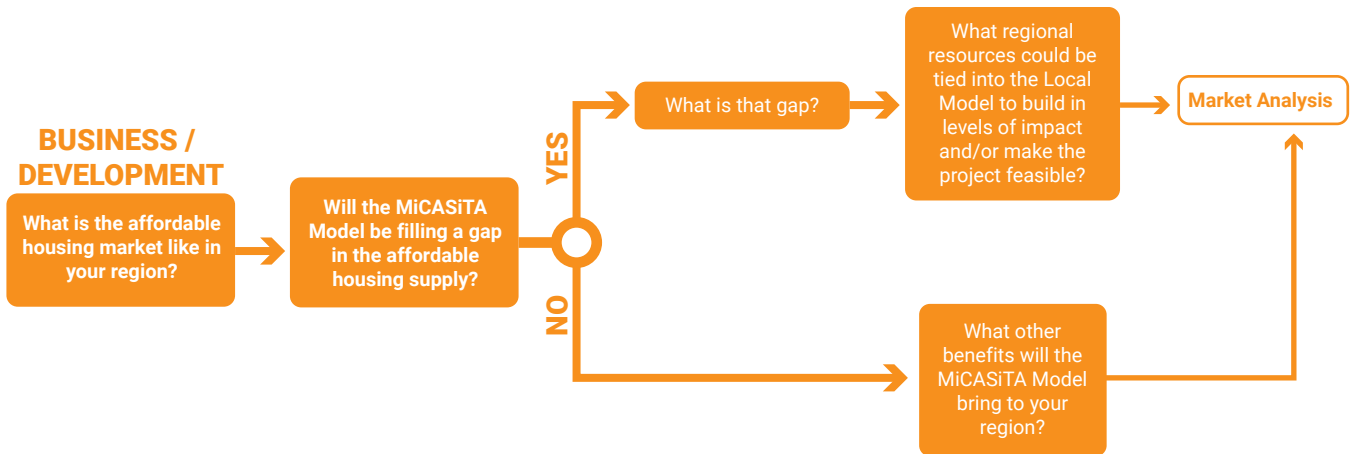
BUSINESS / DEVELOPMENT

What is the affordable housing market like in your region?

Will the MiCASiTA Model be filling a gap in the affordable housing supply?

YES

What is that gap?

What regional resources could be tied into the Local Model to build in levels of impact and/or make the project feasible?

Market Analysis

NO

What other benefits will the MiCASiTA Model bring to your region?